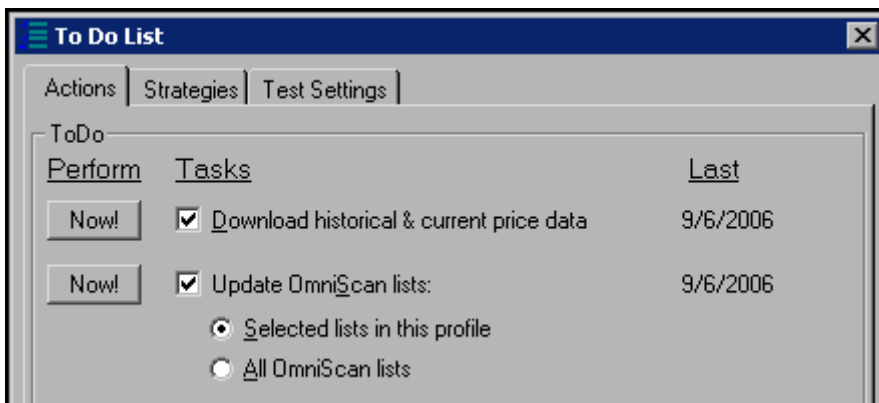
To Do List

Actions | Strategies | Test Settings

ToDo

Perform | Tasks | Last

Now! | Download historical & current price data | 9/6/2006

Now! | Update OmniScan lists: | 9/6/2006

Selected lists in this profile

All OmniScan lists